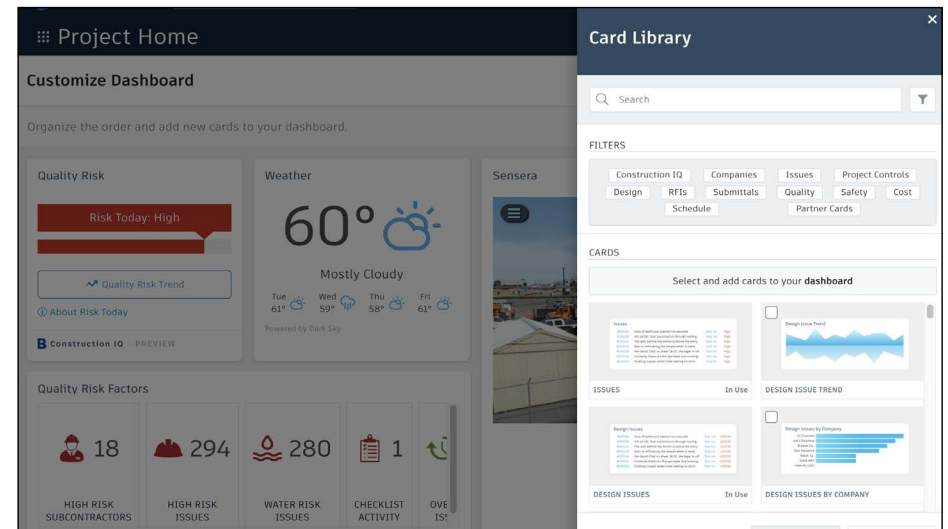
Project Home

Customize Dashboard

Organize the order and add new cards to your dashboard.

Quality Risk

Risk Today: High

Quality Risk Trend

ⓘ About Risk Today

Construction IQ · PREVIEW

Weather

60°

Mostly Cloudy

Tue 61° Wed 59° Thu 58° Fri 61°

Powered by Dark Sky

Sensera

Quality Risk Factors

18 HIGH RISK SUBCONTRACTORS

294 HIGH RISK ISSUES

280 WATER RISK ISSUES

1 CHECKLIST ACTIVITY

OVE IS

Card Library

Search

FILTERS

Construction IQ Companies Issues Project Controls Design RFIs Submittals Quality Safety Cost Schedule Partner Cards

CARDS

Select and add cards to your dashboard

Issues

ISSUES In Use

Design Issue Trend

DESIGN ISSUE TREND

Design Issues

DESIGN ISSUES In Use

Design Issues by Company

DESIGN ISSUES BY COMPANY